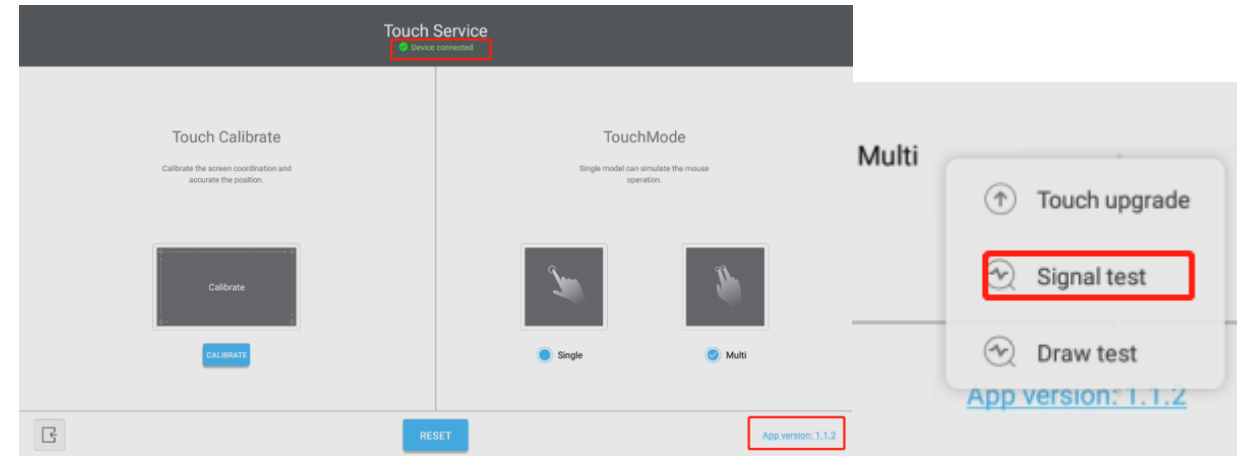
Touch Service
Device connected

Touch Calibrate

Calibrate the screen coordination and accurate the position.

Calibrate

CALIBRATE

TouchMode

Single model can simulate the mouse operation.

Single

Multi

RESET

App version: 1.1.2

Multi

Touch upgrade

Signal test

Draw test

App version: 1.1.2